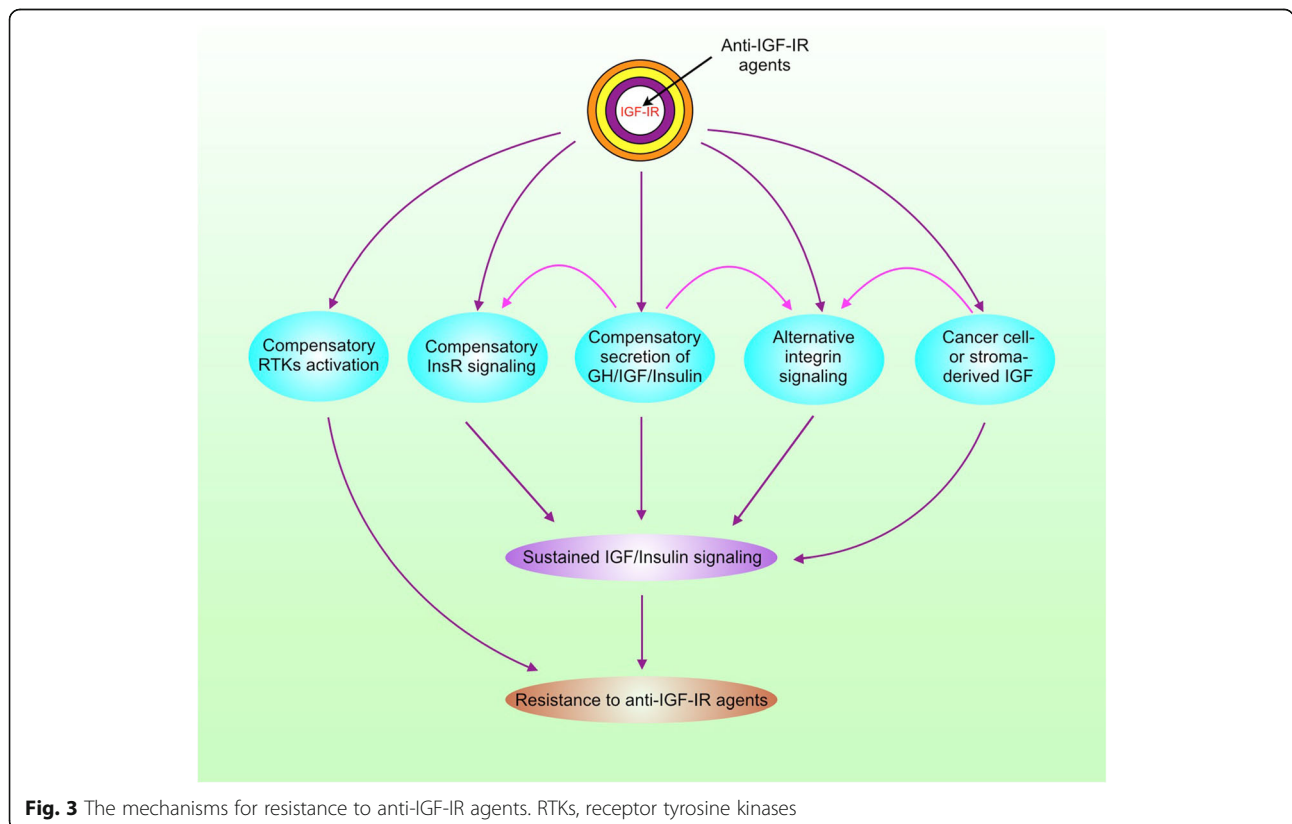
Anti-IGF-IR agents

IGF-IR

Compensatory RTKs activation

Compensatory InsR signaling

Compensatory secretion of GH/IGF/Insulin

Alternative integrin signaling

Cancer cell- or stroma-derived IGF

Sustained IGF/Insulin signaling

Resistance to anti-IGF-IR agents

**Fig. 3** The mechanisms for resistance to anti-IGF-IR agents. RTKs, receptor tyrosine kinases